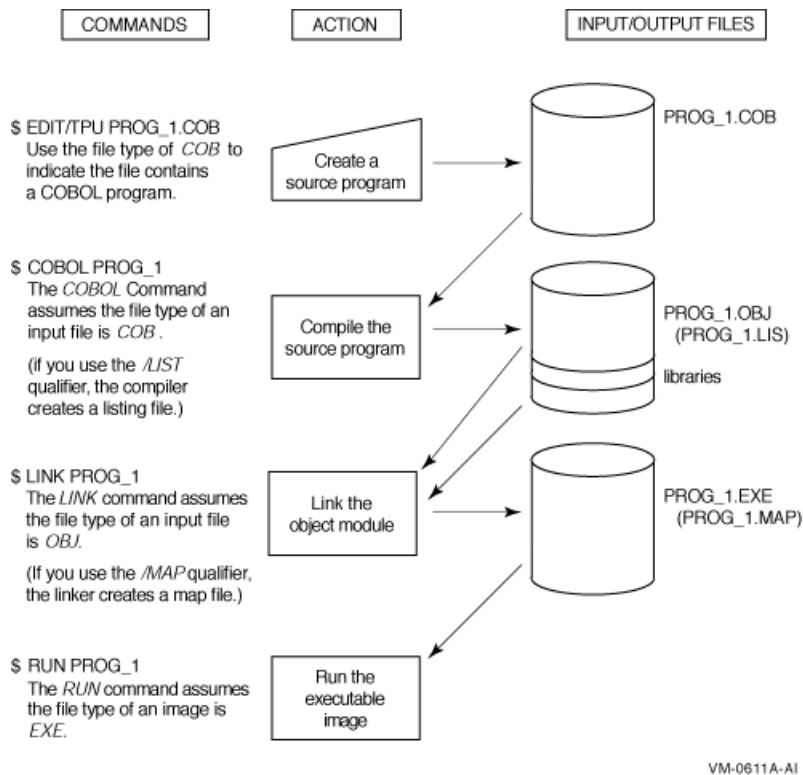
COMMANDS

ACTION

INPUT/OUTPUT FILES

$ EDIT/TPU PROG_1.COB
Use the file type of COB to indicate the file contains a COBOL program.

Create a source program

PROG_1.COB

$ COBOL PROG_1
The COBOL Command assumes the file type of an input file is COB.

(if you use the /LIST qualifier, the compiler creates a listing file.)

Compile the source program

PROG_1.OBJ
(PROG_1.LIS)

libraries

$ LINK PROG_1
The LINK command assumes the file type of an input file is OBJ.

(If you use the /MAP qualifier, the linker creates a map file.)

Link the object module

PROG_1.EXE
(PROG_1.MAP)

$ RUN PROG_1
The RUN command assumes the file type of an image is EXE.

Run the executable image

VM-0611A-AI